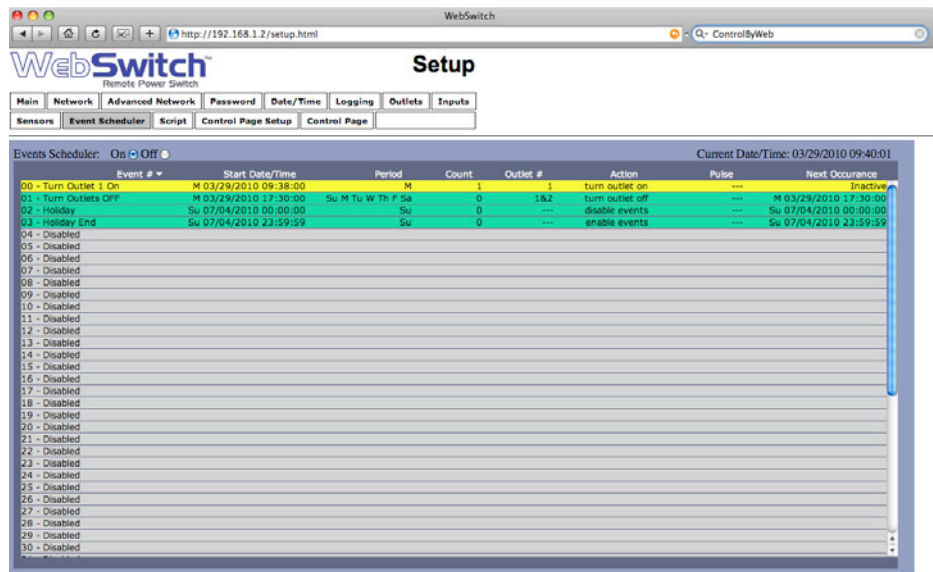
WebSwitch

http://192.168.1.2/setup.html

ControlByWeb

WebSwitch™
Remote Power Switch

Setup

| Main | Network | Advanced Network | Password | Date/Time | Logging | Outlets | Inputs |
|---|---|---|---|---|---|---|---|
| Sensors | Event Scheduler | Script | Control Page Setup | Control Page | | | |

Events Scheduler: On Off

Current Date/Time: 03/29/2010 09:40:01

| Event # | Start Date/Time | Period | Count | Outlet # | Action | Pulse | Next Occurance |
|---|---|---|---|---|---|---|---|
| 00 - Turn Outlet 1 On | M 03/29/2010 09:38:00 | M | 1 | 1 | turn outlet on | --- | Inactive |
| 01 - Turn Outlets OFF | M 03/29/2010 17:30:00 | Su M Tu W Th F Sa | 0 | 1&2 | turn outlet off | --- | M 03/29/2010 17:30:00 |
| 02 - Holiday | Su 07/04/2010 00:00:00 | Su | 0 | --- | disable events | --- | Su 07/04/2010 00:00:00 |
| 03 - Holiday End | Su 07/04/2010 23:59:59 | Su | 0 | --- | enable events | --- | Su 07/04/2010 23:59:59 |
| 04 - Disabled | | | | | | | |
| 05 - Disabled | | | | | | | |
| 06 - Disabled | | | | | | | |
| 07 - Disabled | | | | | | | |
| 08 - Disabled | | | | | | | |
| 09 - Disabled | | | | | | | |
| 10 - Disabled | | | | | | | |
| 11 - Disabled | | | | | | | |
| 12 - Disabled | | | | | | | |
| 13 - Disabled | | | | | | | |
| 14 - Disabled | | | | | | | |
| 15 - Disabled | | | | | | | |
| 16 - Disabled | | | | | | | |
| 17 - Disabled | | | | | | | |
| 18 - Disabled | | | | | | | |
| 19 - Disabled | | | | | | | |
| 20 - Disabled | | | | | | | |
| 21 - Disabled | | | | | | | |
| 22 - Disabled | | | | | | | |
| 23 - Disabled | | | | | | | |
| 24 - Disabled | | | | | | | |
| 25 - Disabled | | | | | | | |
| 26 - Disabled | | | | | | | |
| 27 - Disabled | | | | | | | |
| 28 - Disabled | | | | | | | |
| 29 - Disabled | | | | | | | |
| 30 - Disabled | | | | | | | |